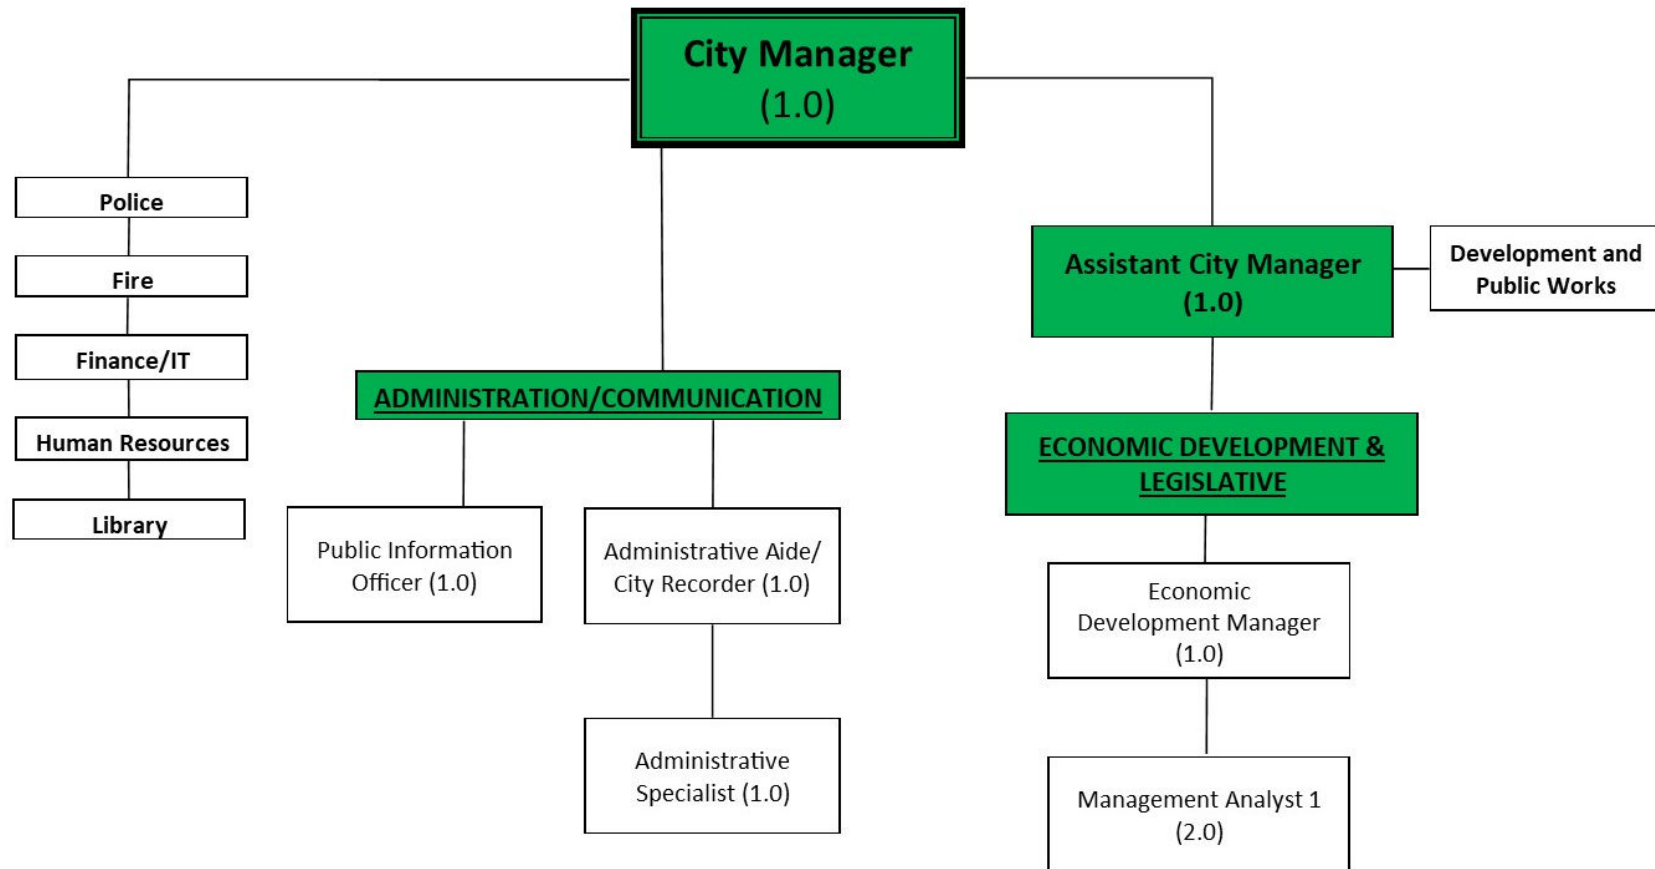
City Manager
(1.0)

Police

Fire

Finance/IT

Human Resources

Library

ADMINISTRATION/COMMUNICATION

Public Information Officer (1.0)

Administrative Aide/ City Recorder (1.0)

Administrative Specialist (1.0)

Assistant City Manager
(1.0)

Development and Public Works

ECONOMIC DEVELOPMENT & LEGISLATIVE

Economic Development Manager (1.0)

Management Analyst 1 (2.0)